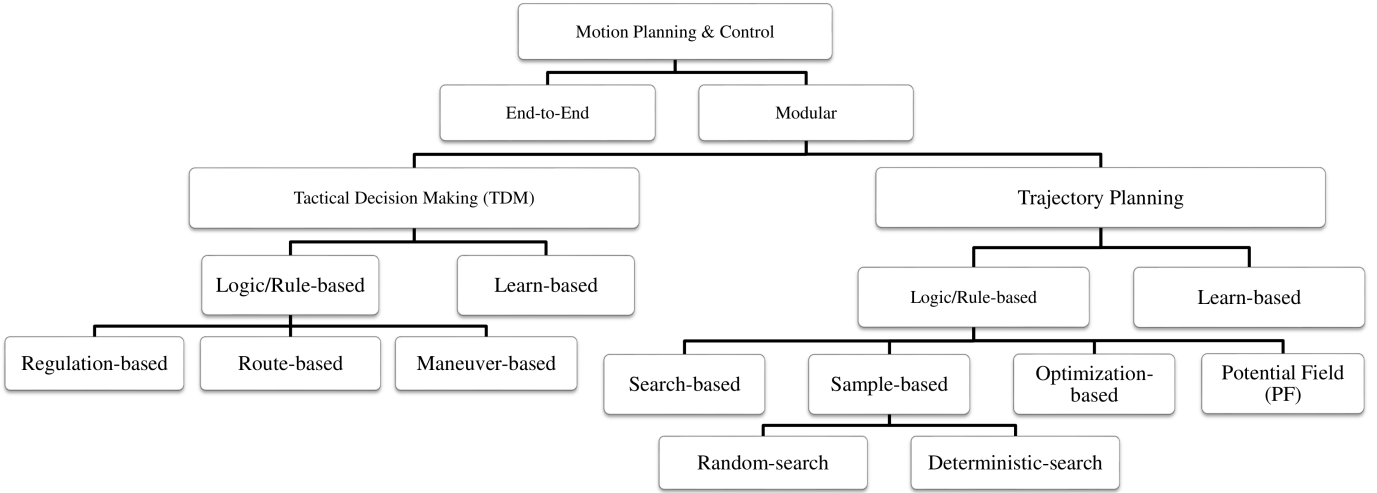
Motion Planning & Control

End-to-End

Modular

Tactical Decision Making (TDM)

Trajectory Planning

Logic/Rule-based

Learn-based

Logic/Rule-based

Learn-based

Regulation-based

Route-based

Maneuver-based

Search-based

Sample-based

Optimization-based

Potential Field (PF)

Random-search

Deterministic-search